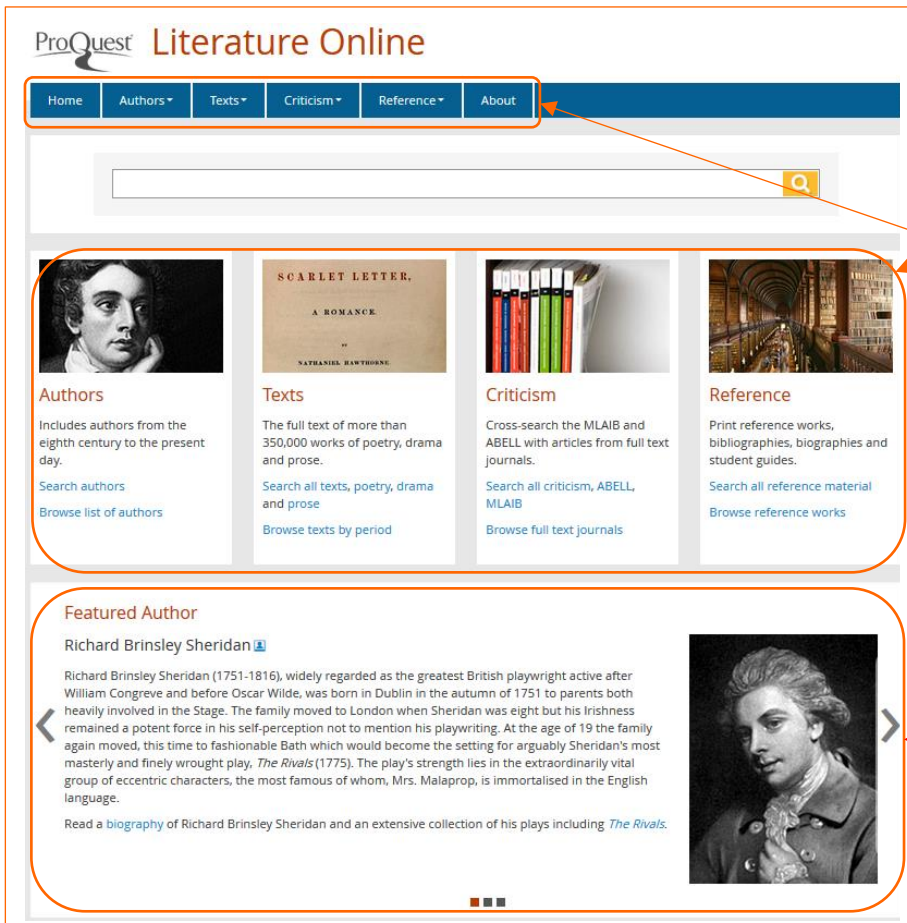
ProQuest Literature Online

Home | Authors | Texts | Criticism | Reference | About

SCARLET LETTER, A ROMANCE. BY NATHANIEL HAWTHORNE

Authors

Includes authors from the eighth century to the present day.

Search authors

Browse list of authors

Texts

The full text of more than 350,000 works of poetry, drama and prose.

Search all texts, poetry, drama and prose

Browse texts by period

Criticism

Cross-search the MLAIB and ABELL with articles from full text journals.

Search all criticism, ABELL, MLAIB

Browse full text journals

Reference

Print reference works, bibliographies, biographies and student guides.

Search all reference material

Browse reference works

Featured Author

Richard Brinsley Sheridan

Richard Brinsley Sheridan (1751-1816), widely regarded as the greatest British playwright active after William Congreve and before Oscar Wilde, was born in Dublin in the autumn of 1751 to parents both heavily involved in the Stage. The family moved to London when Sheridan was eight but his Irishness remained a potent force in his self-perception not to mention his playwriting. At the age of 19 the family again moved, this time to fashionable Bath which would become the setting for arguably Sheridan's most masterly and finely wrought play, The Rivals (1775). The play's strength lies in the extraordinarily vital group of eccentric characters, the most famous of whom, Mrs. Malaprop, is immortalised in the English language.

Read a biography of Richard Brinsley Sheridan and an extensive collection of his plays including The Rivals.